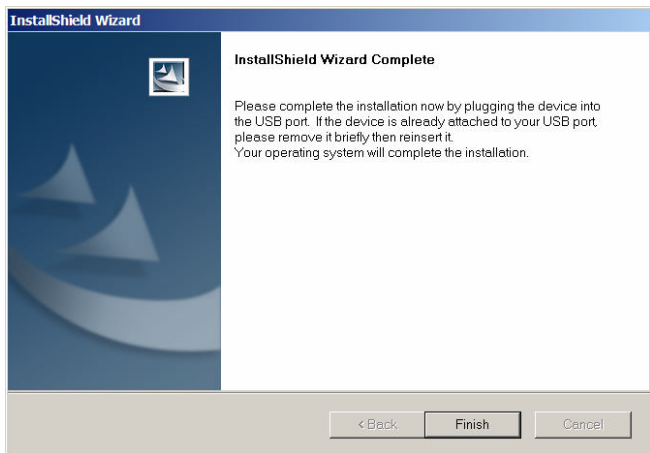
InstallShield Wizard

InstallShield Wizard Complete

Please complete the installation now by plugging the device into the USB port. If the device is already attached to your USB port, please remove it briefly then reinsert it.
Your operating system will complete the installation.

< Back
Finish
Cancel